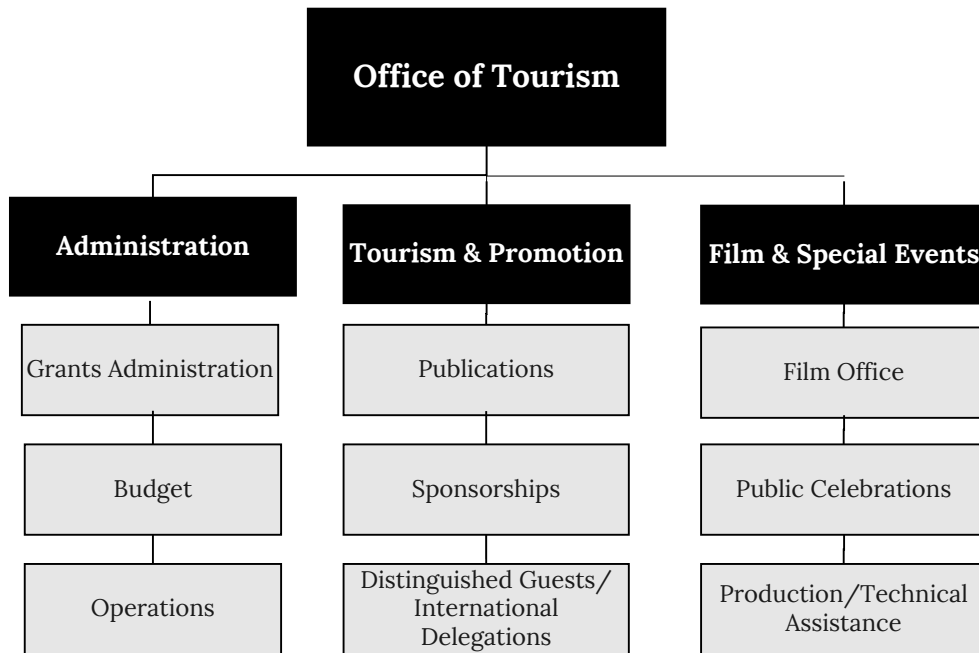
Office of Tourism

Administration

Grants Administration

Budget

Operations

Tourism & Promotion

Publications

Sponsorships

Distinguished Guests/ International Delegations

Film & Special Events

Film Office

Public Celebrations

Production/Technical Assistance